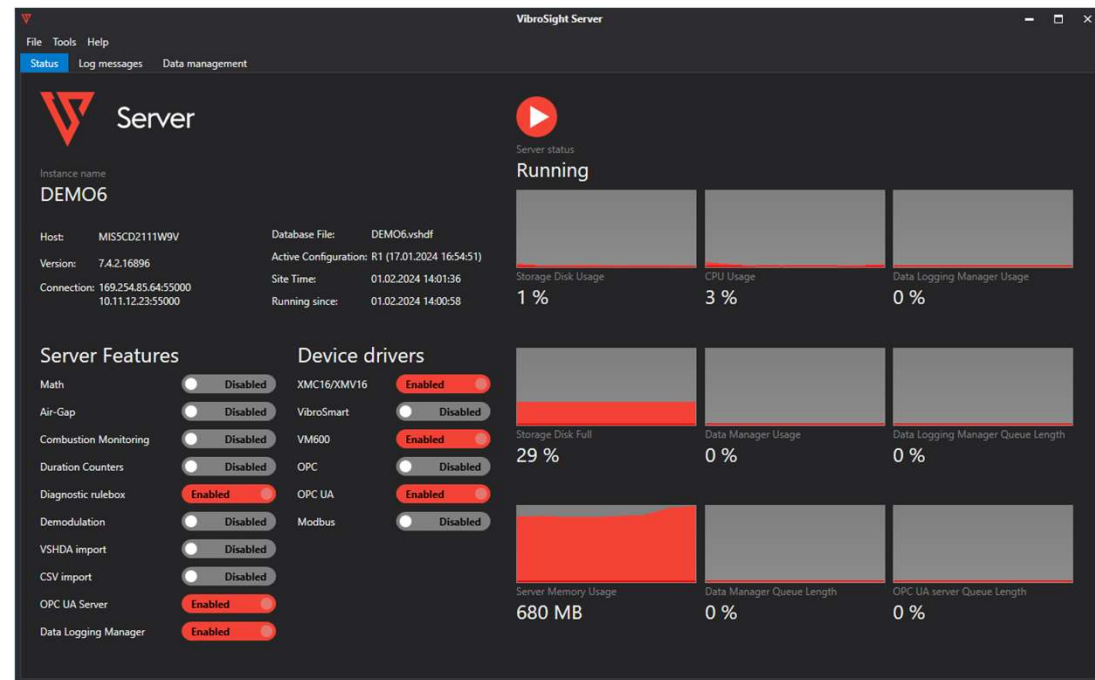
VibroSight Server

File Tools Help

Status Log messages Data management

Server

Instance name
DEMO6

Host: MIS5CD2111W9V
Version: 7.4.2.16896
Connection: 169.254.85.64:55000
10.11.12.23:55000

Database File: DEMO6.vshdf
Active Configuration: R1 (17.01.2024 16:54:51)
Site Time: 01.02.2024 14:01:36
Running since: 01.02.2024 14:00:58

Server status
Running

Storage Disk Usage
1 %

CPU Usage
3 %

Data Logging Manager Usage
0 %

Storage Disk Full
29 %

Data Manager Usage
0 %

Data Logging Manager Queue Length
0 %

Server Memory Usage
680 MB

Data Manager Queue Length
0 %

OPC UA server Queue Length
0 %

Server Features

Math Disabled
Air-Gap Disabled
Combustion Monitoring Disabled
Duration Counters Disabled
Diagnostic rulebox Enabled
Demodulation Disabled
VSHDA import Disabled
CSV import Disabled
OPC UA Server Enabled
Data Logging Manager Enabled

Device drivers

XMC16/XMV16 Enabled
VibroSmart Disabled
VM600 Enabled
OPC Disabled
OPC UA Enabled
Modbus Disabled